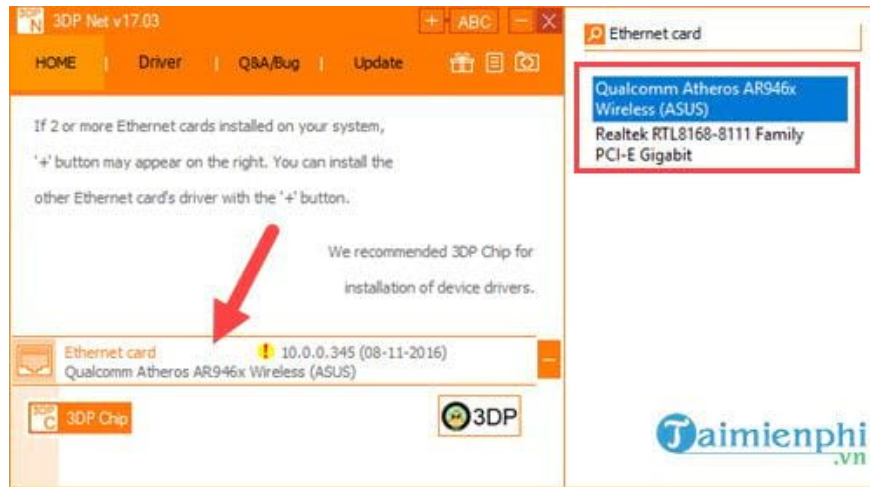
3DP N 3DP Net v17.03

+ ABC − X

HOME | Driver | Q&A/Bug | Update

If 2 or more Ethernet cards installed on your system, '+' button may appear on the right. You can install the other Ethernet card's driver with the '+' button.

We recommended 3DP Chip for installation of device drivers.

Ethernet card
! 10.0.0.345 (08-11-2016)
Qualcomm Atheros AR946x Wireless (ASUS)

3DP C 3DP Chip

3DP

Ethernet card

Qualcomm Atheros AR946x Wireless (ASUS)
Realtek RTL8168-8111 Family PCI-E Gigabit

Taimienphi .vn